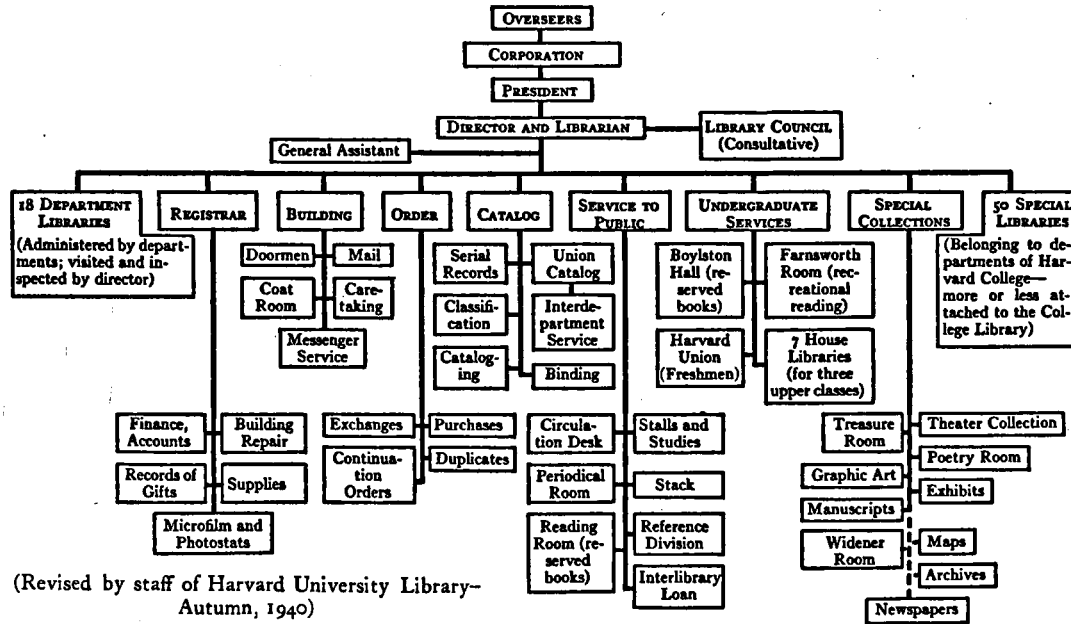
OVERSEERS

CORPORATION

PRESIDENT

DIRECTOR AND LIBRARIAN

LIBRARY COUNCIL (Consultative)

General Assistant

18 DEPARTMENT LIBRARIES

(Administered by departments; visited and inspected by director)

REGISTRAR

BUILDING

ORDER

CATALOG

SERVICE TO PUBLIC

UNDERGRADUATE SERVICES

SPECIAL COLLECTIONS

50 SPECIAL LIBRARIES

(Belonging to departments of Harvard College—more or less attached to the College Library)

Doormen

Mail

Coat Room

Caretaking

Messenger Service

Serial Records

Union Catalog

Classification

Interdepartment Service

Cataloging

Binding

Boylston Hall (reserved books)

Farnsworth Room (recreational reading)

Harvard Union (Freshmen)

7 House Libraries (for three upper classes)

Finance, Accounts

Building Repair

Records of Gifts

Supplies

Microfilm and Photostats

Exchanges

Purchases

Continuation Orders

Duplicates

Circulation Desk

Stalls and Studies

Periodical Room

Stack

Reading Room (reserved books)

Reference Division

Interlibrary Loan

Treasure Room

Theater Collection

Poetry Room

Graphic Art

Exhibits

Manuscripts

Widener Room

Maps

Archives

Newspapers

(Revised by staff of Harvard University Library–Autumn, 1940)